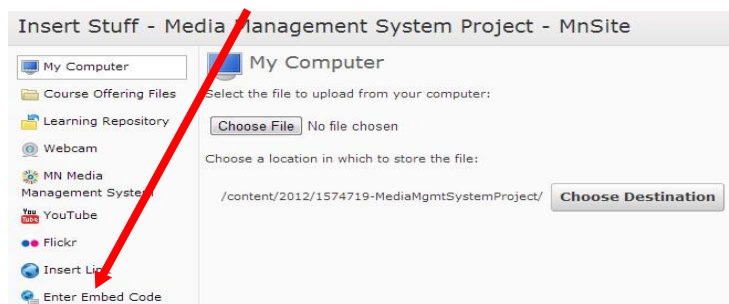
Insert Stuff - Media Management System Project - MnSite

My Computer
Course Offering Files
Learning Repository
Webcam
MN Media Management System
YouTube
Flickr
Insert Link
Enter Embed Code

My Computer

Select the file to upload from your computer:

Choose File No file chosen

Choose a location in which to store the file:

/content/2012/1574719-MediaMgmtSystemProject/ Choose Destination